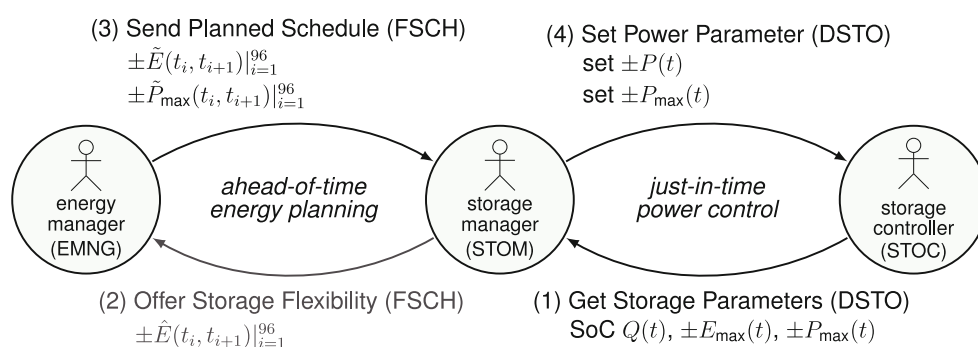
(3) Send Planned Schedule (FSCH)
$\pm\tilde{E}(t_i, t_{i+1})|_{i=1}^{96}$
$\pm\tilde{P}_{\max}(t_i, t_{i+1})|_{i=1}^{96}$

(4) Set Power Parameter (DSTO)
set $\pm P(t)$
set $\pm P_{\max}(t)$

energy manager (EMNG)

ahead-of-time energy planning

storage manager (STOM)

just-in-time power control

storage controller (STOC)

(2) Offer Storage Flexibility (FSCH)
$\pm\hat{E}(t_i, t_{i+1})|_{i=1}^{96}$

(1) Get Storage Parameters (DSTO)
SoC $Q(t)$, $\pm E_{\max}(t)$, $\pm P_{\max}(t)$